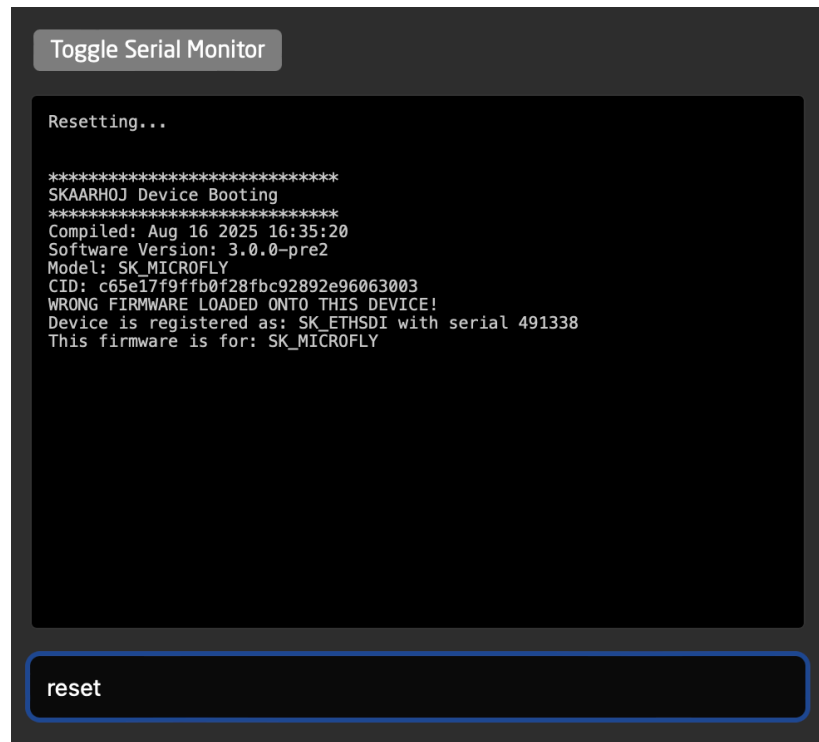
Toggle Serial Monitor

Resetting...

*****************************
SKAARHOJ Device Booting
*****************************
Compiled: Aug 16 2025 16:35:20
Software Version: 3.0.0-pre2
Model: SK_MICROFLY
CID: c65e17f9ffb0f28fbc92892e96063003
WRONG FIRMWARE LOADED ONTO THIS DEVICE!
Device is registered as: SK_ETHSDI with serial 491338
This firmware is for: SK_MICROFLY

reset